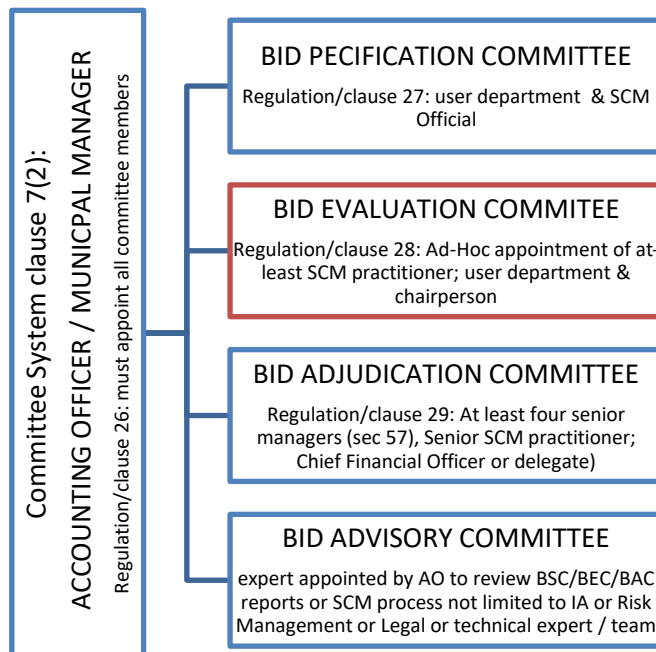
Committee System clause 7(2):
ACCOUNTING OFFICER / MUNICPAL MANAGER
Regulation/clause 26: must appoint all committee members

BID PECIFICATION COMMITTEE
Regulation/clause 27: user department & SCM Official

BID EVALUATION COMMITEE
Regulation/clause 28: Ad-Hoc appointment of at-least SCM practitioner; user department & chairperson

BID ADJUDICATION COMMITTEE
Regulation/clause 29: At least four senior managers (sec 57), Senior SCM practitioner; Chief Financial Officer or delegate)

BID ADVISORY COMMITTEE
expert appointed by AO to review BSC/BEC/BAC reports or SCM process not limited to IA or Risk Management or Legal or technical expert / team